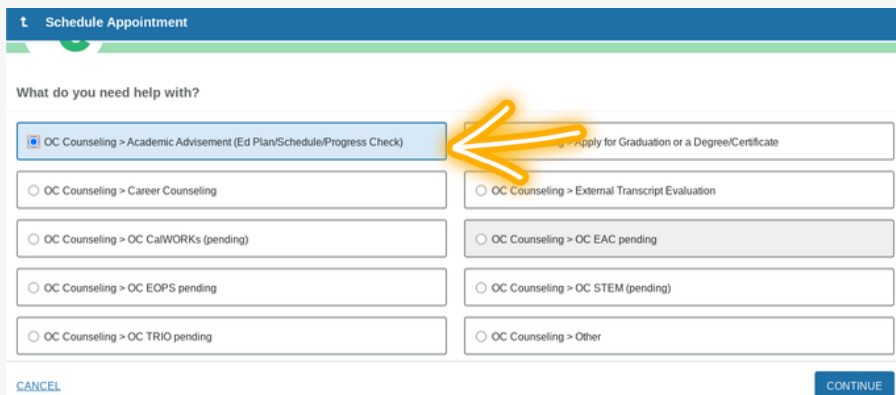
t Schedule Appointment

What do you need help with?

OC Counseling > Academic Advisement (Ed Plan/Schedule/Progress Check)

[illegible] Apply for Graduation or a Degree/Certificate

OC Counseling > Career Counseling

OC Counseling > External Transcript Evaluation

OC Counseling > OC CalWORKs (pending)

OC Counseling > OC EAC pending

OC Counseling > OC EOPS pending

OC Counseling > OC STEM (pending)

OC Counseling > OC TRIO pending

OC Counseling > Other

CANCEL

CONTINUE